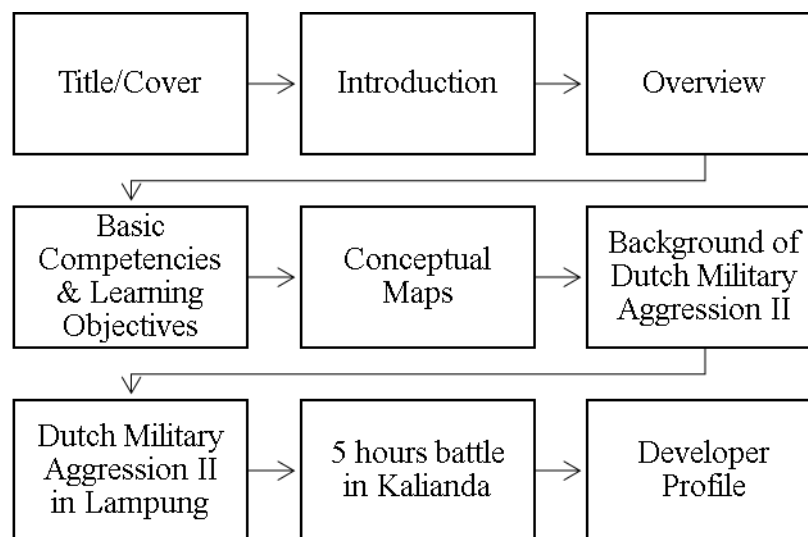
Title/Cover

Introduction

Overview

Basic Competencies & Learning Objectives

Conceptual Maps

Background of Dutch Military Aggression II

Dutch Military Aggression II in Lampung

5 hours battle in Kalianda

Developer Profile